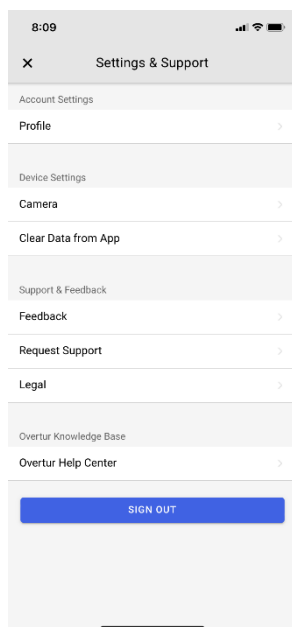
8:09

×

Settings & Support

Account Settings

Profile

Device Settings

Camera

Clear Data from App

Support & Feedback

Feedback

Request Support

Legal

Overtur Knowledge Base

Overtur Help Center

SIGN OUT